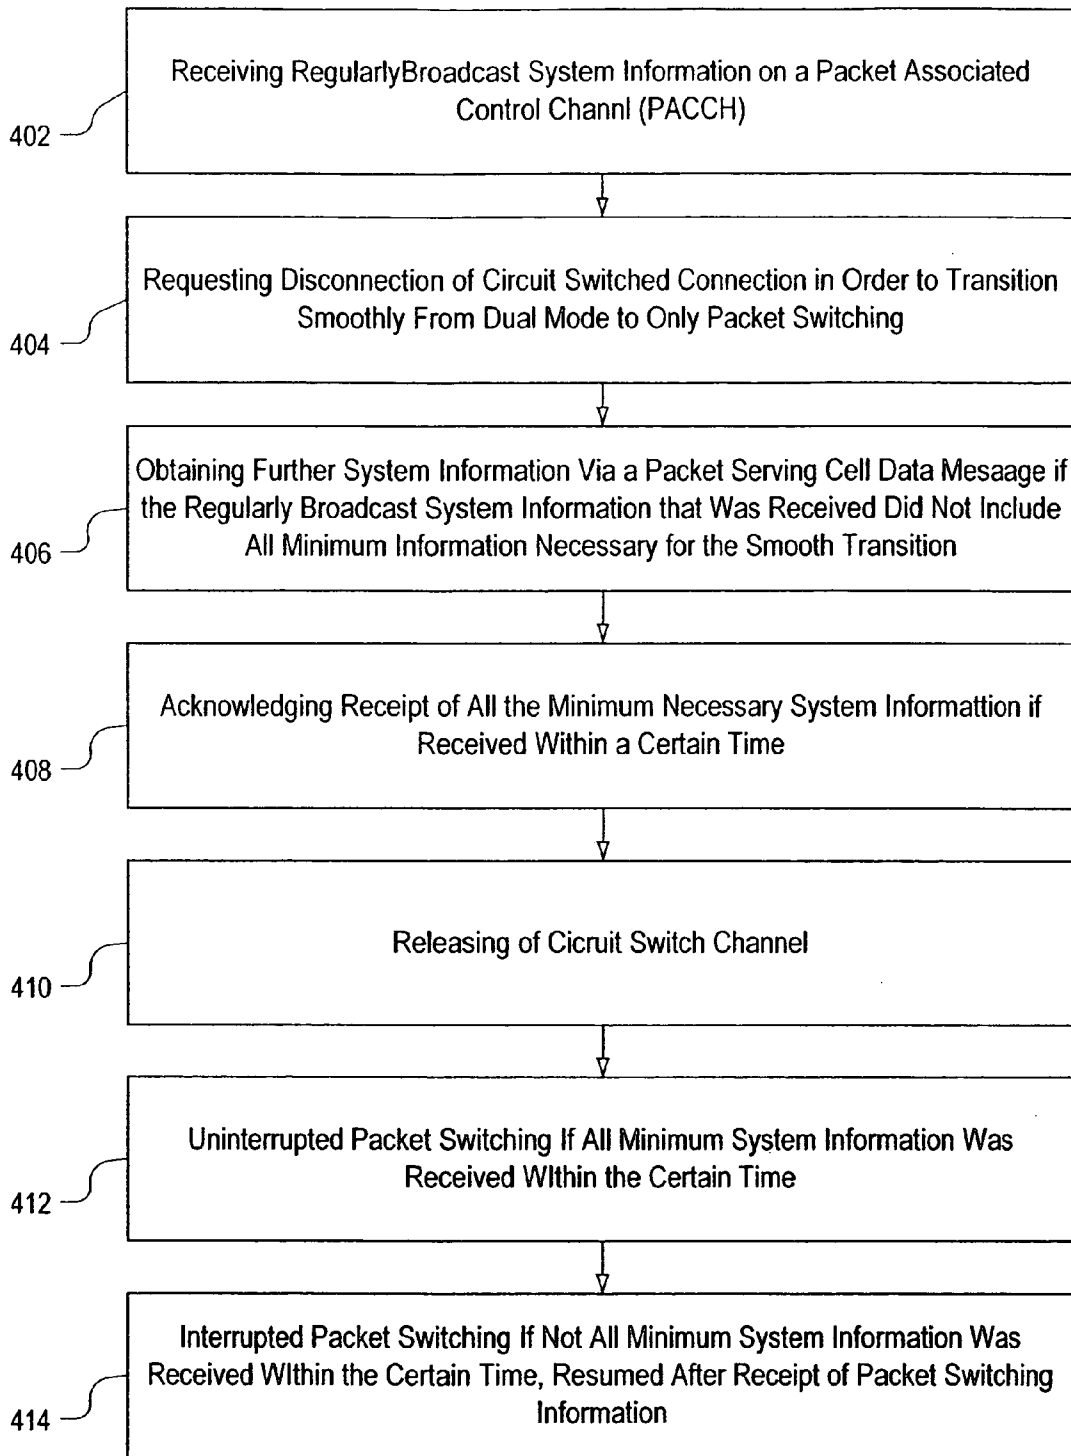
402

Receiving RegularlyBroadcast System Information on a Packet Associated Control Channl (PACCH)

404

Requesting Disconnection of Circuit Switched Connection in Order to Transition Smoothly From Dual Mode to Only Packet Switching

406

Obtaining Further System Information Via a Packet Serving Cell Data Mesaage if the Regularly Broadcast System Information that Was Received Did Not Include All Minimum Information Necessary for the Smooth Transition

408

Acknowledging Receipt of All the Minimum Necessary System Informattion if Received Within a Certain Time

410

Releasing of Cicruit Switch Channel

412

Uninterrupted Packet Switching If All Minimum System Information Was Received WIthin the Certain Time

414

Interrupted Packet Switching If Not All Minimum System Information Was Received WIthin the Certain Time, Resumed After Receipt of Packet Switching Information